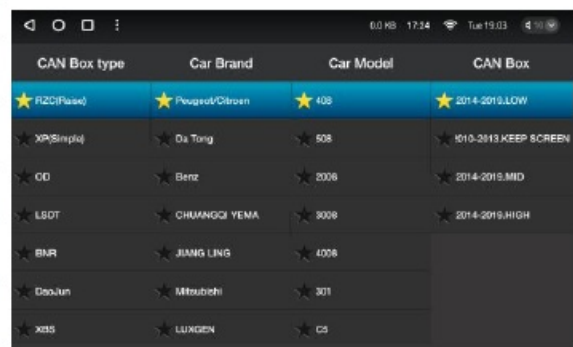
0.0 KB 17:34 Tue 19:03

| CAN Box type | Car Brand | Car Model | CAN Box |
|---|---|---|---|
| RZC(Raise) | Peugeot/Citroen | 408 | 2014-2019.LOW |
| XP(Simple) | Da Tong | 508 | 2010-2013.KEEP SCREEN |
| OD | Benz | 2008 | 2014-2019.MID |
| LSOT | CHUANGQI YEMA | 3008 | 2014-2019.HIGH |
| BNR | JIANG LING | 4008 | |
| DaoJun | Mitsubishi | 301 | |
| XBS | LUXGEN | C5 | |